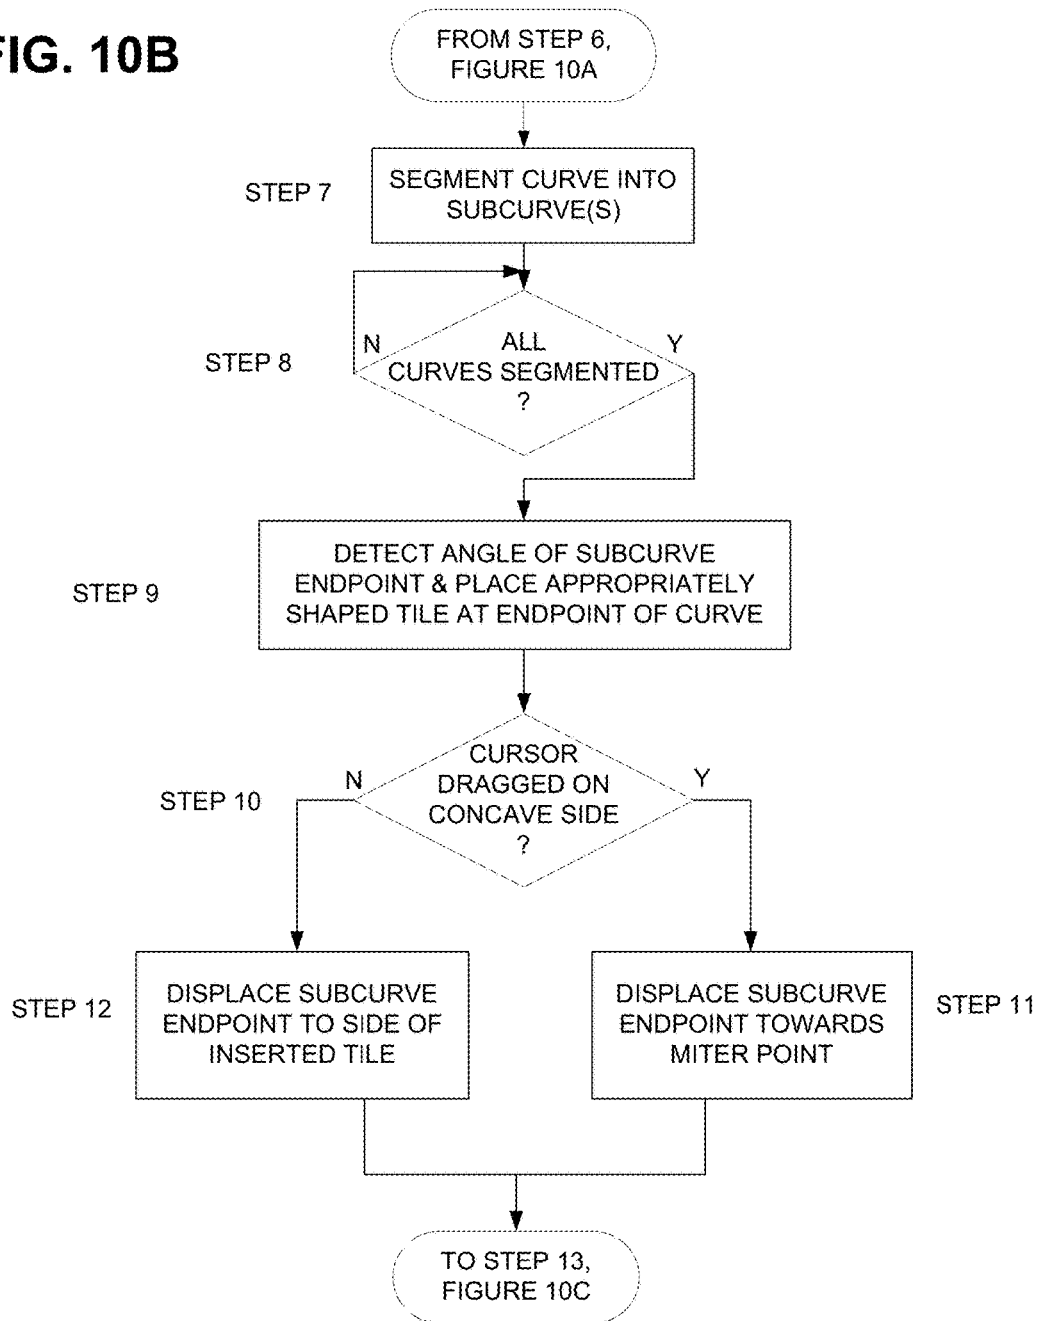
FIG. 10B

FROM STEP 6, FIGURE 10A

STEP 7

SEGMENT CURVE INTO SUBCURVE(S)

STEP 8

N

ALL CURVES SEGMENTED ?

Y

STEP 9

DETECT ANGLE OF SUBCURVE ENDPOINT & PLACE APPROPRIATELY SHAPED TILE AT ENDPOINT OF CURVE

STEP 10

N

CURSOR DRAGGED ON CONCAVE SIDE ?

Y

STEP 12

DISPLACE SUBCURVE ENDPOINT TO SIDE OF INSERTED TILE

DISPLACE SUBCURVE ENDPOINT TOWARDS MITER POINT

STEP 11

TO STEP 13, FIGURE 10C